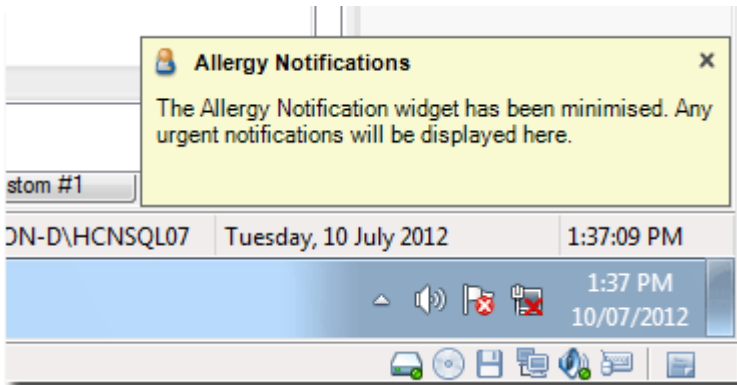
Allergy Notifications ×

The Allergy Notification widget has been minimised. Any urgent notifications will be displayed here.

stom #1

DN-D\HCNSQL07 | Tuesday, 10 July 2012 | 1:37:09 PM

1:37 PM
10/07/2012